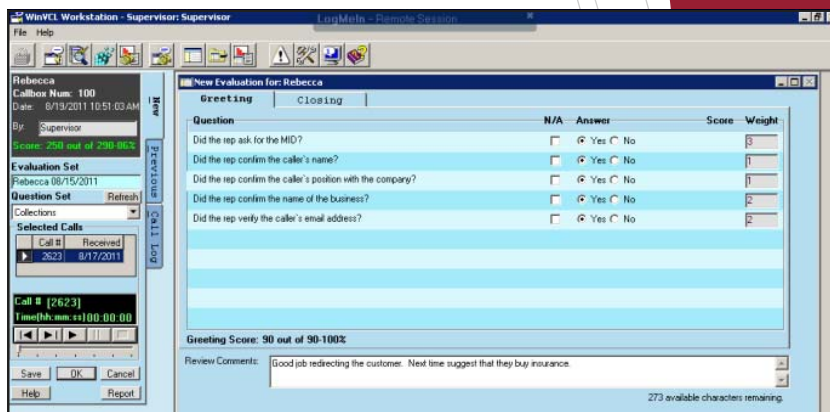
WinVCL Workstation - Supervisor: Supervisor

LogMeIn - Remote Session

File Help

Rebecca
Callbox Num: 100
Date: 8/19/2011 10:51:03 AM

By: Supervisor

Score: 258 out of 290-86%

Evaluation Set
Rebecca 08/15/2011

Question Set Refresh
Collections

Selected Calls

| Call # | Received |
|---|---|
| 2623 | 8/17/2011 |

Call # [2623]
Time(hh:mm:ss) 00:00:00

Save OK Cancel
Help Report

New
Previous
Call Log

New Evaluation for: Rebecca

Greeting Closing

| Question | N/A | Answer | Score | Weight |
|---|---|---|---|---|
| Did the rep ask for the MID? | | Yes No | | 3 |
| Did the rep confirm the caller's name? | | Yes No | | 1 |
| Did the rep confirm the caller's position with the company? | | Yes No | | 1 |
| Did the rep confirm the name of the business? | | Yes No | | 2 |
| Did the rep verify the caller's email address? | | Yes No | | 2 |

Greeting Score: 90 out of 90-100%

Review Comments: Good job redirecting the customer. Next time suggest that they buy insurance.

273 available characters remaining.